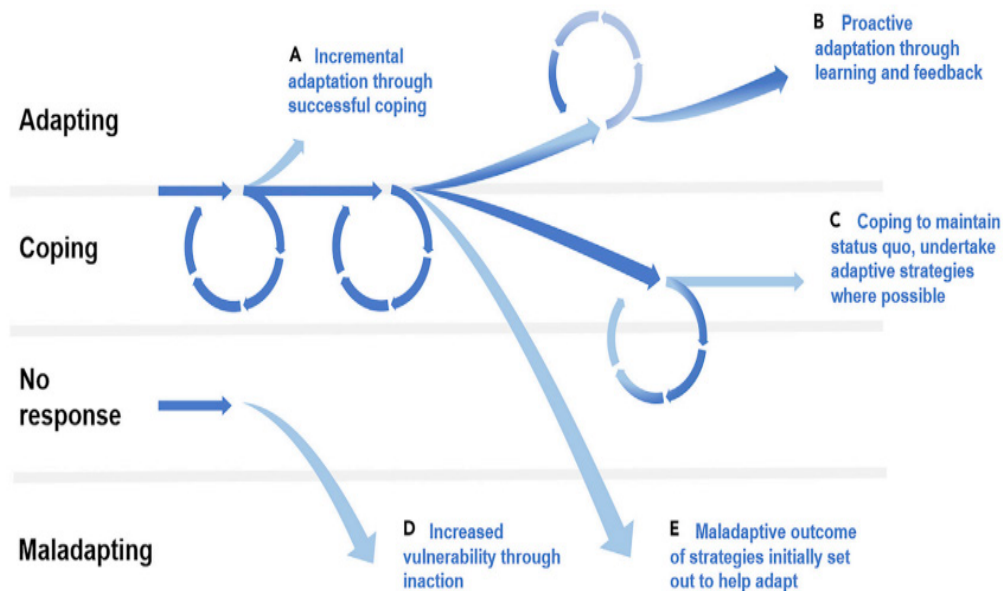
Adapting

A Incremental adaptation through successful coping

B Proactive adaptation through learning and feedback

Coping

C Coping to maintain status quo, undertake adaptive strategies where possible

No response

Maladapting

D Increased vulnerability through inaction

E Maladaptive outcome of strategies initially set out to help adapt